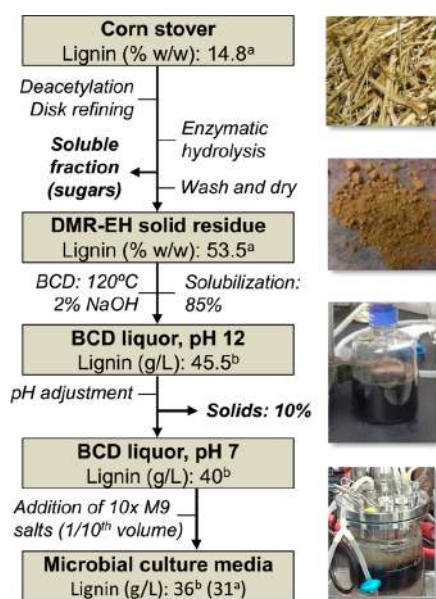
**Corn stover**
Lignin (% w/w): 14.8$^a$

Deacetylation
Disk refining

Enzymatic hydrolysis

**Soluble fraction (sugars)**

Wash and dry

**DMR-EH solid residue**
Lignin (% w/w): 53.5$^a$

BCD: 120ºC
2% NaOH

Solubilization: 85%

**BCD liquor, pH 12**
Lignin (g/L): 45.5$^b$

pH adjustment

**Solids: 10%**

**BCD liquor, pH 7**
Lignin (g/L): 40$^b$

Addition of 10x M9 salts (1/10$^{th}$ volume)

**Microbial culture media**
Lignin (g/L): 36$^b$ (31$^a$)